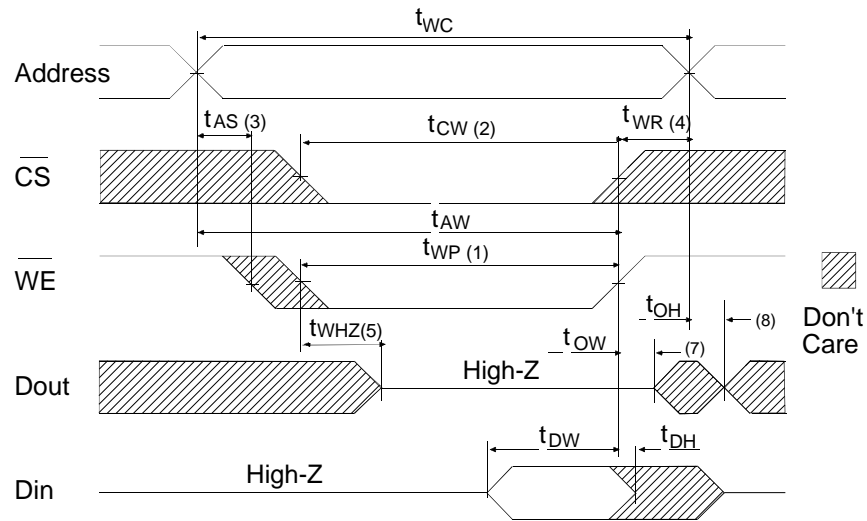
$t_{WC}$

Address

$t_{AS\ (3)}$

$t_{CW\ (2)}$

$t_{WR\ (4)}$

$\overline{CS}$

$t_{AW}$

$t_{WP\ (1)}$

$\overline{WE}$

$t_{OH}$

(8)

$t_{WHZ(5)}$

$t_{OW}$

(7)

Don't Care

Dout

High-Z

$t_{DW}$

$t_{DH}$

Din

High-Z